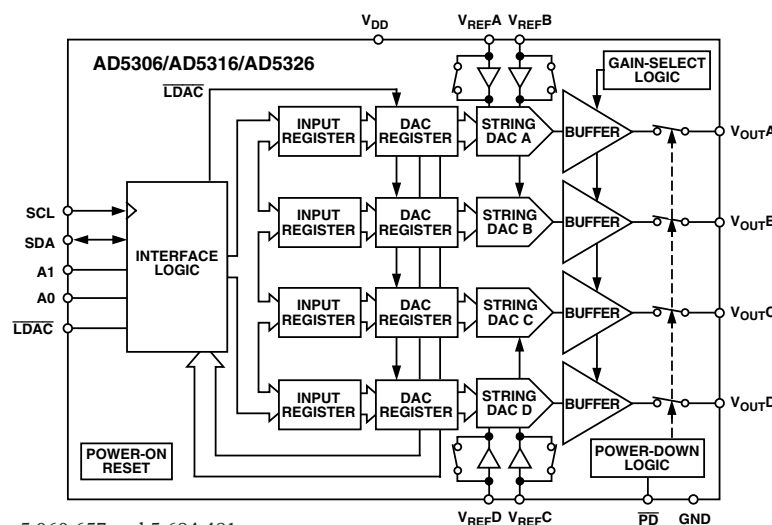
$V_{DD}$

$V_{REF}A$ $V_{REF}B$

AD5306/AD5316/AD5326

GAIN-SELECT LOGIC

$\overline{LDAC}$

INPUT REGISTER

DAC REGISTER

STRING DAC A

BUFFER

$V_{OUT}A$

SCL

SDA

A1

A0

$\overline{LDAC}$

INTERFACE LOGIC

INPUT REGISTER

DAC REGISTER

STRING DAC B

BUFFER

$V_{OUT}B$

INPUT REGISTER

DAC REGISTER

STRING DAC C

BUFFER

$V_{OUT}C$

INPUT REGISTER

DAC REGISTER

STRING DAC D

BUFFER

$V_{OUT}D$

POWER-ON RESET

POWER-DOWN LOGIC

$V_{REF}D$ $V_{REF}C$

$\overline{PD}$ GND

5,969,657 and 5,684,481